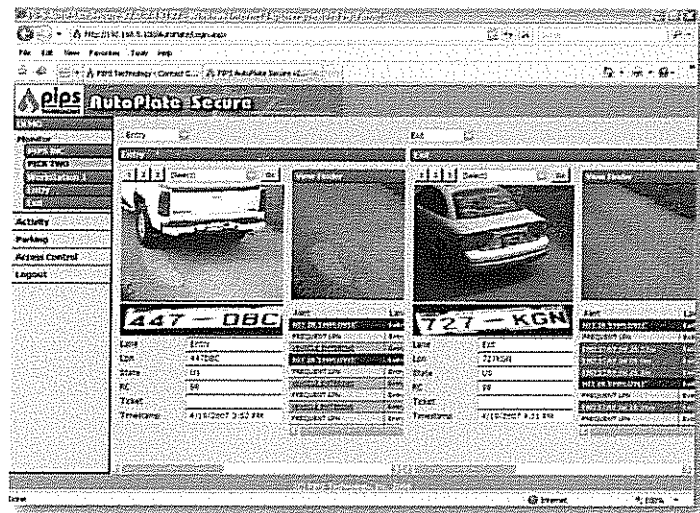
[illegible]

File Edit View Favorites Tools Help

PIPS Technology - Contact C... PIPS AutoPlate Secure

pips AutoPlate Secure

DEMO

Monitor

PIPS INC

PICK TWO

Workstation 1

Entry

Exit

Activity

Parking

Access Control

Logout

Entry

Exit

Entry

Exit

1 2 3 [Select] Go

View Finder

447 — DBC

Lane Entry

Lpn 447DBC

State US

RC 98

Ticket

Timestamp 4/19/2007 3:52 PM

Alert

Frequent Lpn

Frequent Lpn

Frequent Lpn

Frequent Lpn

Frequent Lpn

Frequent Lpn

1 2 3 [Select] Go

View Finder

727 — KGN

Lane Exit

Lpn 727KGN

State US

RC 99

Ticket

Timestamp 4/19/2007 3:51 PM

Alert

Frequent Lpn

Frequent Lpn

Frequent Lpn

Frequent Lpn

Done

Internet

100%